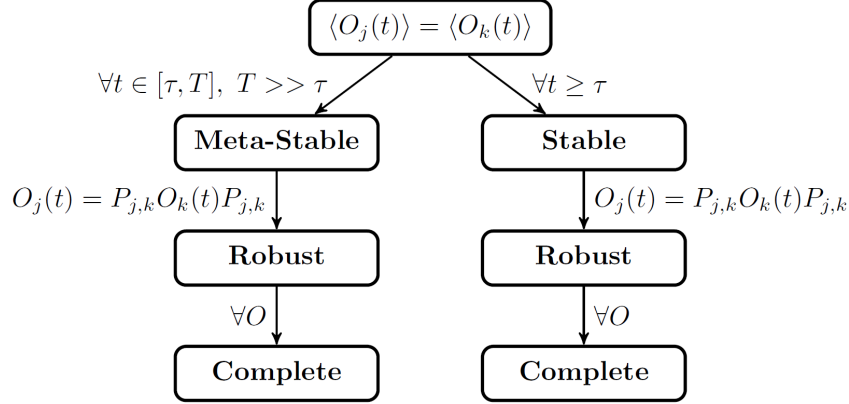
$\langle O_j(t) \rangle = \langle O_k(t) \rangle$

$\forall t \in [\tau, T],\ T >> \tau$

$\forall t \geq \tau$

**Meta-Stable**

**Stable**

$O_j(t) = P_{j,k} O_k(t) P_{j,k}$

$O_j(t) = P_{j,k} O_k(t) P_{j,k}$

**Robust**

**Robust**

$\forall O$

$\forall O$

**Complete**

**Complete**